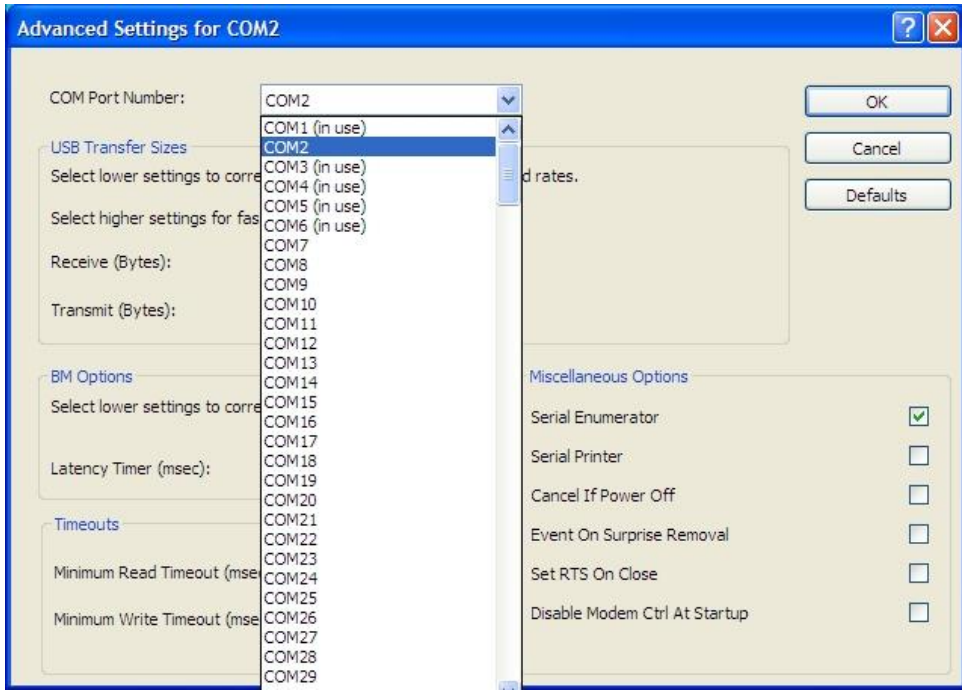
Advanced Settings for COM2

COM Port Number: COM2

COM1 (in use)
COM2
COM3 (in use)
COM4 (in use)
COM5 (in use)
COM6 (in use)
COM7
COM8
COM9
COM10
COM11
COM12
COM13
COM14
COM15
COM16
COM17
COM18
COM19
COM20
COM21
COM22
COM23
COM24
COM25
COM26
COM27
COM28
COM29

OK
Cancel
Defaults

USB Transfer Sizes
Select lower settings to corre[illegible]d rates.
Select higher settings for fas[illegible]
Receive (Bytes):
Transmit (Bytes):

BM Options
Select lower settings to corre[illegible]
Latency Timer (msec):

Timeouts
Minimum Read Timeout (mse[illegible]
Minimum Write Timeout (mse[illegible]

Miscellaneous Options
Serial Enumerator
Serial Printer
Cancel If Power Off
Event On Surprise Removal
Set RTS On Close
Disable Modem Ctrl At Startup